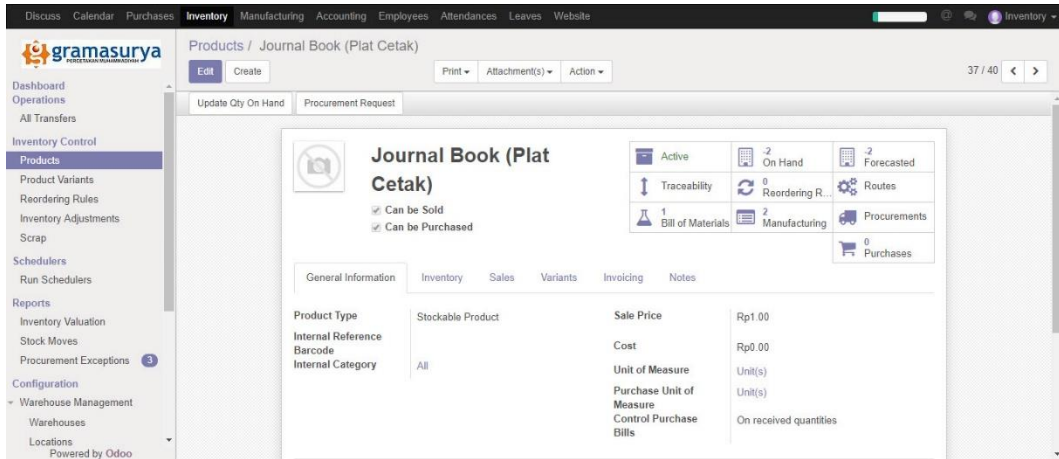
Discuss Calendar Purchases Inventory Manufacturing Accounting Employees Attendances Leaves Website Inventory

gramasurya PERCETAKAN MUHAMMADIYAH

Dashboard
Operations
All Transfers
Inventory Control
Products
Product Variants
Reordering Rules
Inventory Adjustments
Scrap
Schedulers
Run Schedulers
Reports
Inventory Valuation
Stock Moves
Procurement Exceptions 3
Configuration
Warehouse Management
Warehouses
Locations
Powered by Odoo

Products / Journal Book (Plat Cetak)
Edit Create
Print Attachment(s) Action
37 / 40
Update Qty On Hand Procurement Request

Journal Book (Plat Cetak)
Can be Sold
Can be Purchased

Active
-2 On Hand
-2 Forecasted
Traceability
0 Reordering R...
Routes
1 Bill of Materials
2 Manufacturing
Procurements
0 Purchases

General Information Inventory Sales Variants Invoicing Notes

| | | | |
|---|---|---|---|
| Product Type | Stockable Product | Sale Price | Rp1.00 |
| Internal Reference | | Cost | Rp0.00 |
| Barcode | | | |
| Internal Category | All | Unit of Measure | Unit(s) |
| | | Purchase Unit of Measure | Unit(s) |
| | | Control Purchase Bills | On received quantities |